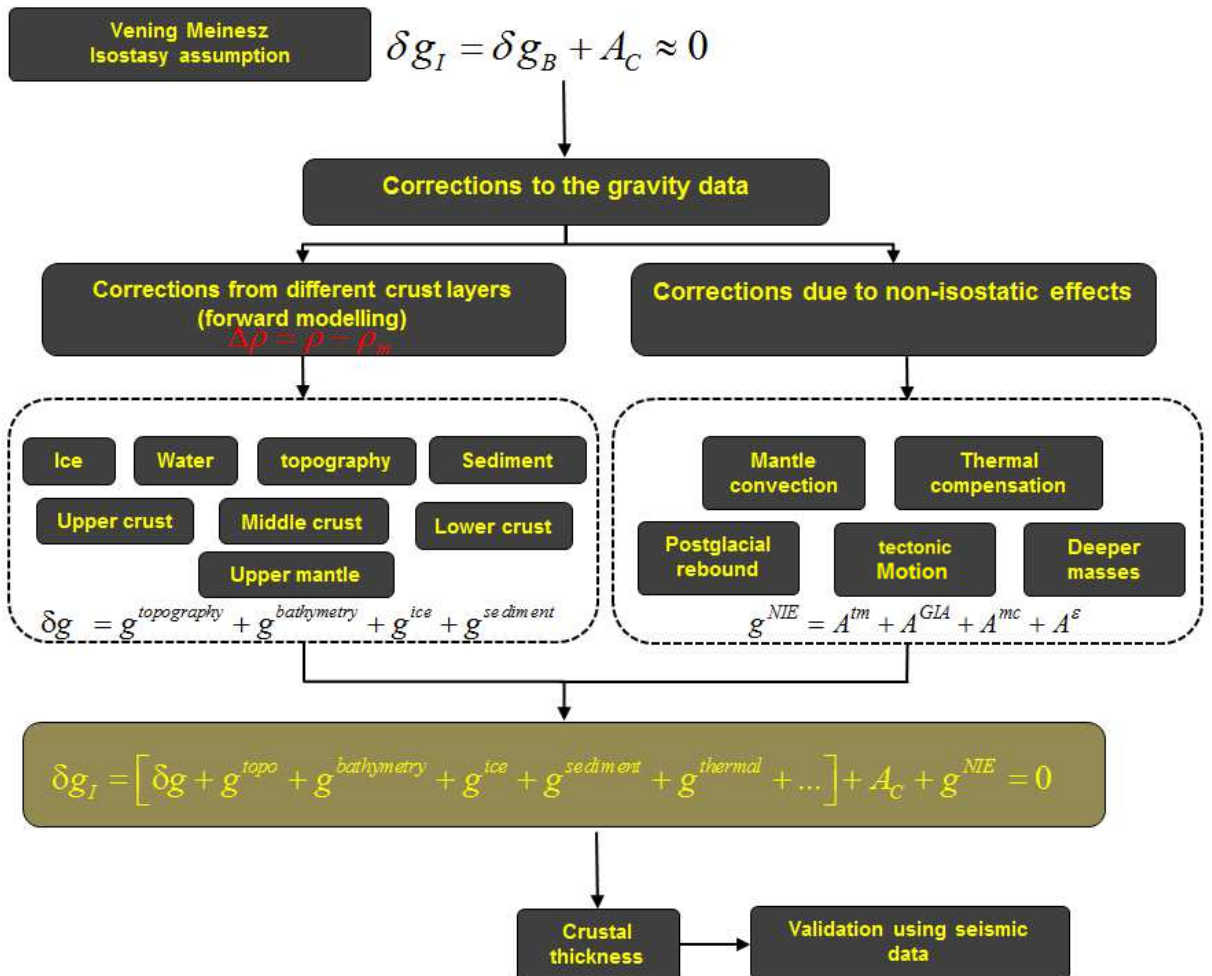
Vening Meinesz Isostasy assumption

$\delta g_I = \delta g_B + A_C \approx 0$

Corrections to the gravity data

Corrections from different crust layers (forward modelling)

$\Delta\rho = \rho - \rho_m$

Corrections due to non-isostatic effects

Ice

Water

topography

Sediment

Upper crust

Middle crust

Lower crust

Upper mantle

$\delta g = g^{topography} + g^{bathymetry} + g^{ice} + g^{sediment}$

Mantle convection

Thermal compensation

Postglacial rebound

tectonic Motion

Deeper masses

$g^{NIE} = A^{tm} + A^{GIA} + A^{mc} + A^{\varepsilon}$

$\delta g_I = \left[\delta g + g^{topo} + g^{bathymetry} + g^{ice} + g^{sediment} + g^{thermal} + ...\right] + A_C + g^{NIE} = 0$

Crustal thickness

Validation using seismic data